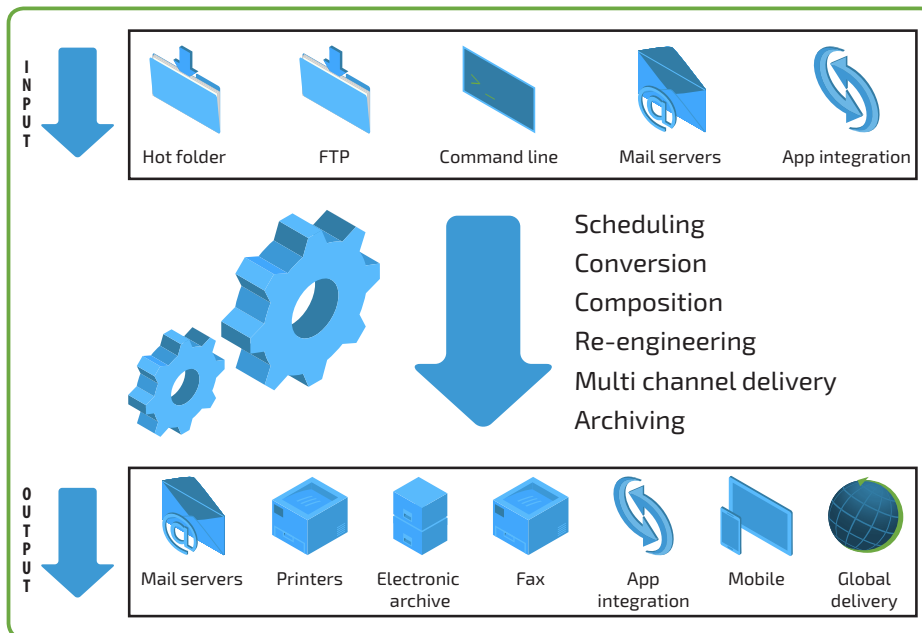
INPUT

Hot folder
FTP
Command line
Mail servers
App integration

Scheduling
Conversion
Composition
Re-engineering
Multi channel delivery
Archiving

OUTPUT

Mail servers
Printers
Electronic archive
Fax
App integration
Mobile
Global delivery